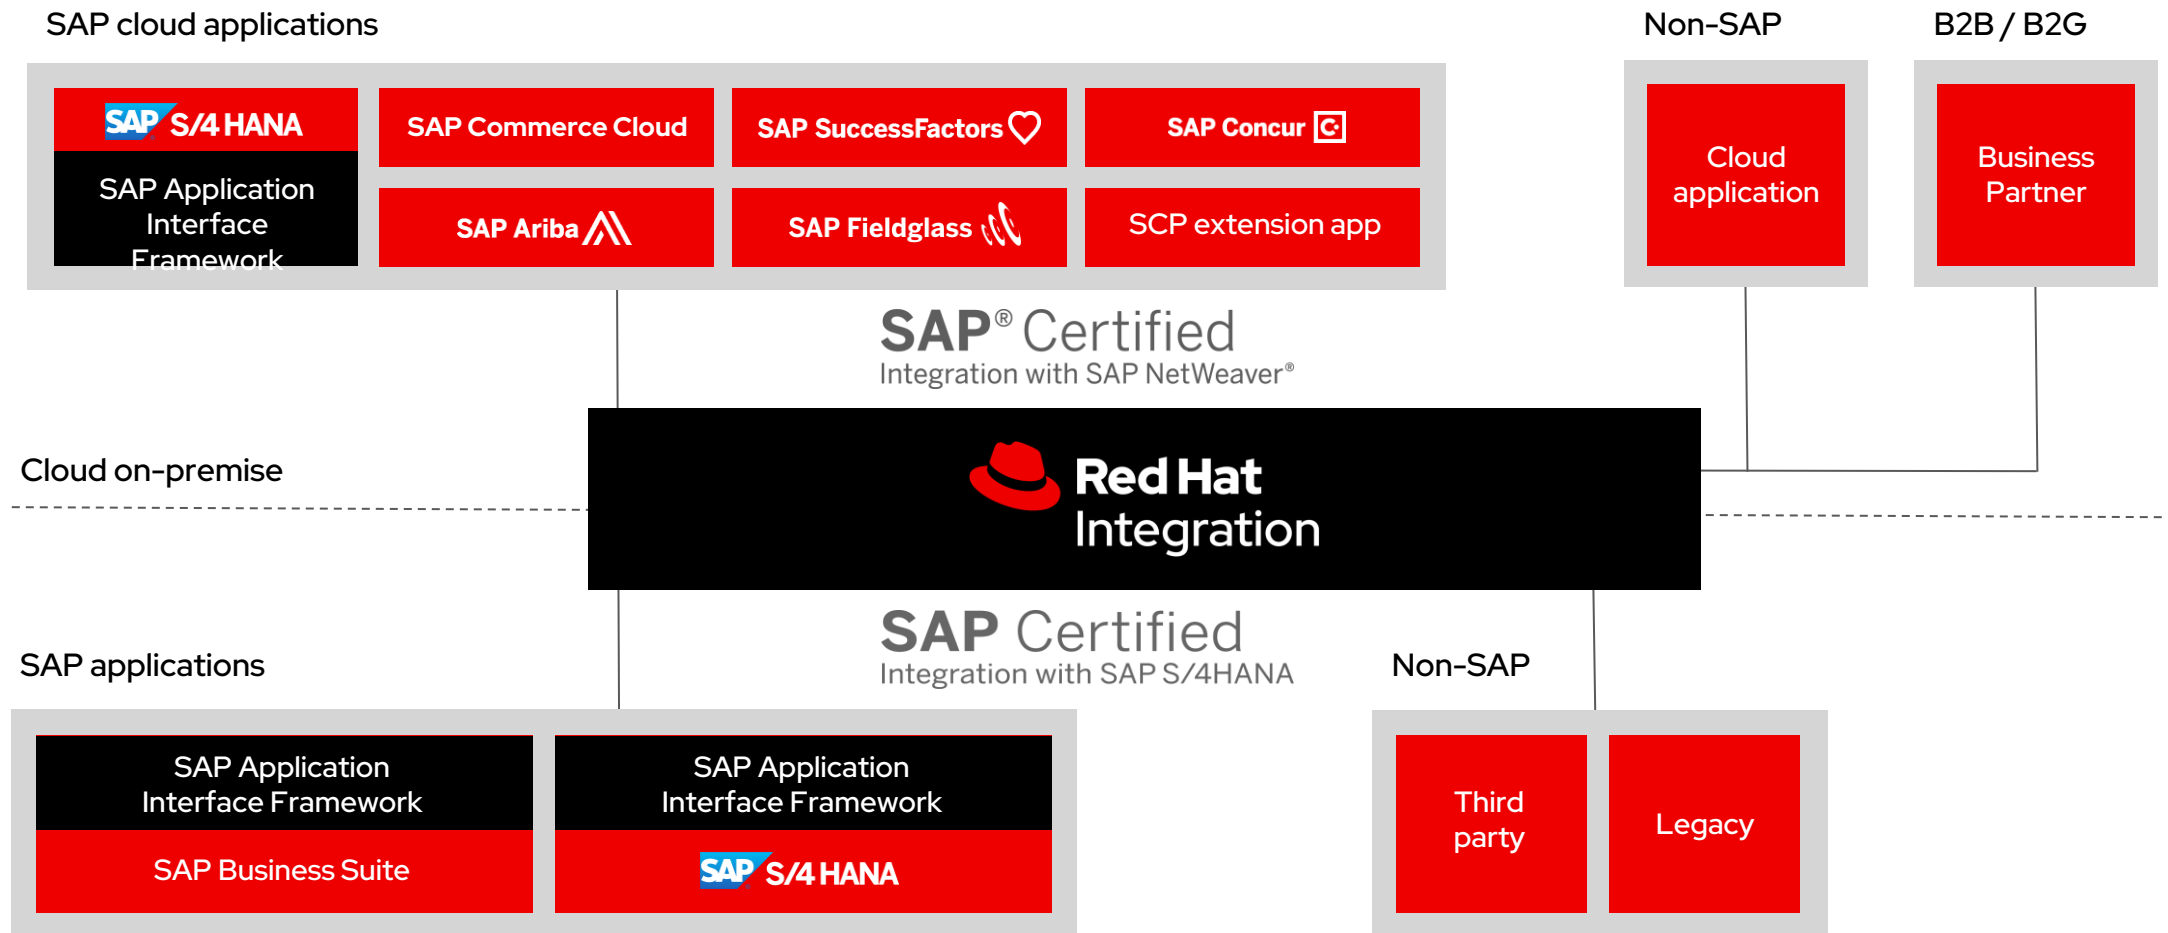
SAP cloud applications

Non-SAP

B2B / B2G

SAP S/4 HANA

SAP Application Interface Framework

SAP Commerce Cloud

SAP SuccessFactors

SAP Concur

SAP Ariba

SAP Fieldglass

SCP extension app

Cloud application

Business Partner

SAP® Certified
Integration with SAP NetWeaver®

Cloud on-premise

Red Hat
Integration

SAP Certified
Integration with SAP S/4HANA

SAP applications

Non-SAP

SAP Application Interface Framework

SAP Business Suite

SAP Application Interface Framework

SAP S/4 HANA

Third party

Legacy